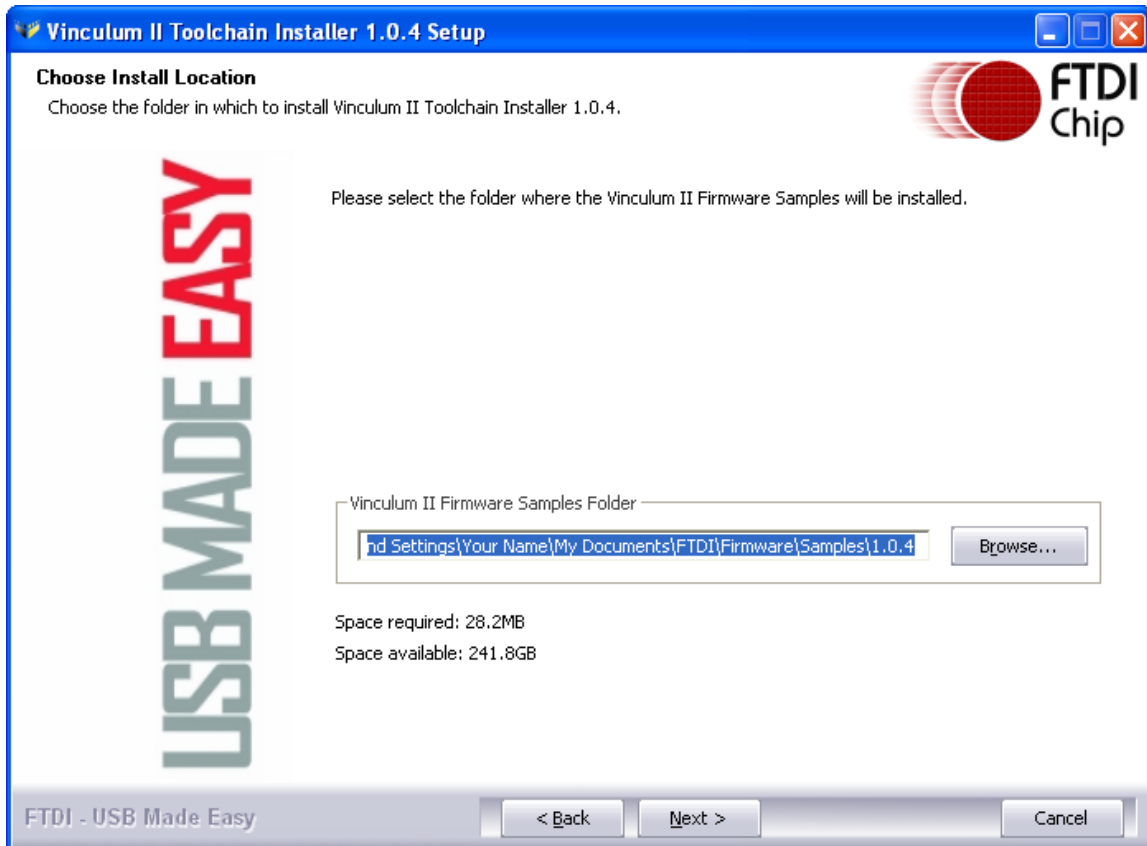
Vinculum II Toolchain Installer 1.0.4 Setup

Choose Install Location
Choose the folder in which to install Vinculum II Toolchain Installer 1.0.4.

FTDI Chip

USB MADE EASY

Please select the folder where the Vinculum II Firmware Samples will be installed.

Vinculum II Firmware Samples Folder

nd Settings\Your Name\My Documents\FTDI\Firmware\Samples\1.0.4

Browse...

Space required: 28.2MB
Space available: 241.8GB

FTDI - USB Made Easy

< Back

Next >

Cancel